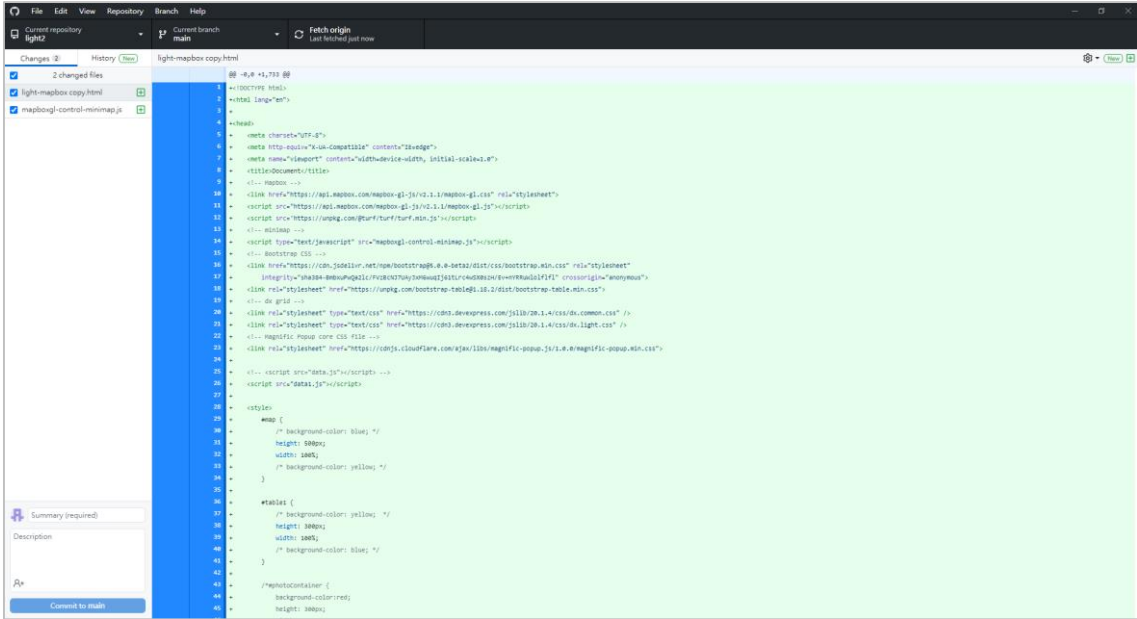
File Edit View Repository Branch Help

Current repository
light2

Current branch
main

Fetch origin
Last fetched just now

Changes 2 History New

2 changed files

light-mapbox copy.html

mapboxgl-control-minimap.js

light-mapbox copy.html

@@ -0,0 +1,733 @@

1 +<!DOCTYPE html>
2 +<html lang="en">
3 +
4 +<head>
5 + <meta charset="UTF-8">
6 + <meta http-equiv="X-UA-Compatible" content="IE=edge">
7 + <meta name="viewport" content="width=device-width, initial-scale=1.0">
8 + <title>Document</title>
9 + <!-- Mapbox -->
10 + <link href="https://api.mapbox.com/mapbox-gl-js/v2.1.1/mapbox-gl.css" rel="stylesheet">
11 + <script src="https://api.mapbox.com/mapbox-gl-js/v2.1.1/mapbox-gl.js"></script>
12 + <script src="https://unpkg.com/@turf/turf/turf.min.js"></script>
13 + <!-- minimap -->
14 + <script type="text/javascript" src="mapboxgl-control-minimap.js"></script>
15 + <!-- Bootstrap CSS -->
16 + <link href="https://cdn.jsdelivr.net/npm/bootstrap@5.0.0-beta2/dist/css/bootstrap.min.css" rel="stylesheet"
17 + integrity="sha384-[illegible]" crossorigin="anonymous">
18 + <link rel="stylesheet" href="https://unpkg.com/bootstrap-table@1.18.2/dist/bootstrap-table.min.css">
19 + <!-- dx grid -->
20 + <link rel="stylesheet" type="text/css" href="https://cdn3.devexpress.com/jslib/20.1.4/css/dx.common.css" />
21 + <link rel="stylesheet" type="text/css" href="https://cdn3.devexpress.com/jslib/20.1.4/css/dx.light.css" />
22 + <!-- Magnific Popup core CSS file -->
23 + <link rel="stylesheet" href="https://cdnjs.cloudflare.com/ajax/libs/magnific-popup.js/1.0.0/magnific-popup.min.css">
24 +
25 + <!-- <script src="data.js"></script> -->
26 + <script src="data1.js"></script>
27 +
28 + <style>
29 + #map {
30 + /* background-color: blue; */
31 + height: 500px;
32 + width: 100%;
33 + /* background-color: yellow; */
34 + }
35 +
36 + #table1 {
37 + /* background-color: yellow; */
38 + height: 300px;
39 + width: 100%;
40 + /* background-color: blue; */
41 + }
42 +
43 + /*#photoContainer {
44 + background-color:red;
45 + height: 300px;

Summary (required)

Description

Commit to main